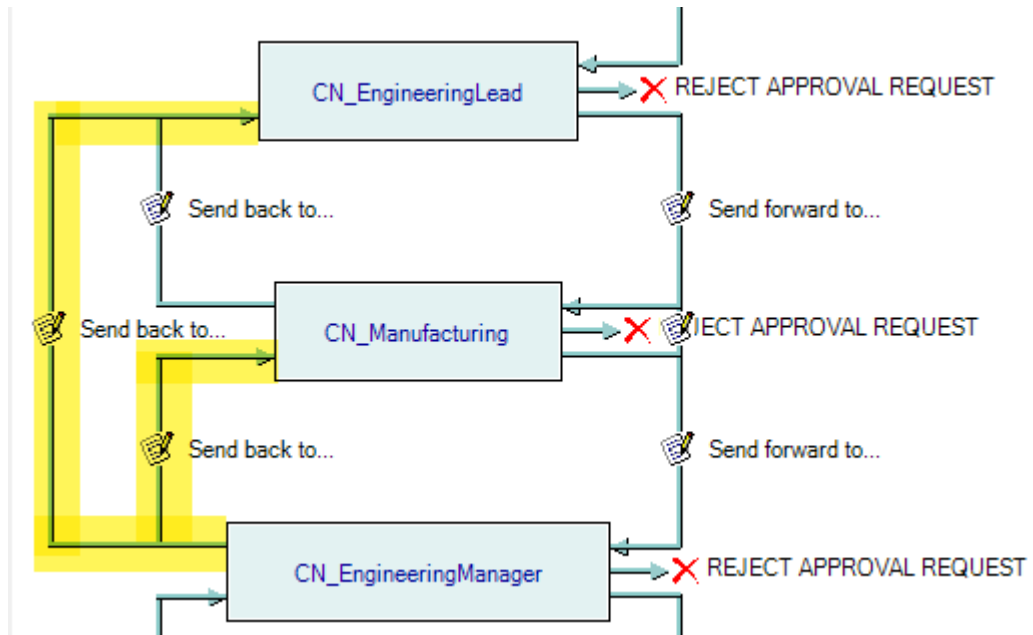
CN_EngineeringLead

REJECT APPROVAL REQUEST

Send back to...

Send forward to...

Send back to...

CN_Manufacturing

JECT APPROVAL REQUEST

Send back to...

Send forward to...

CN_EngineeringManager

REJECT APPROVAL REQUEST